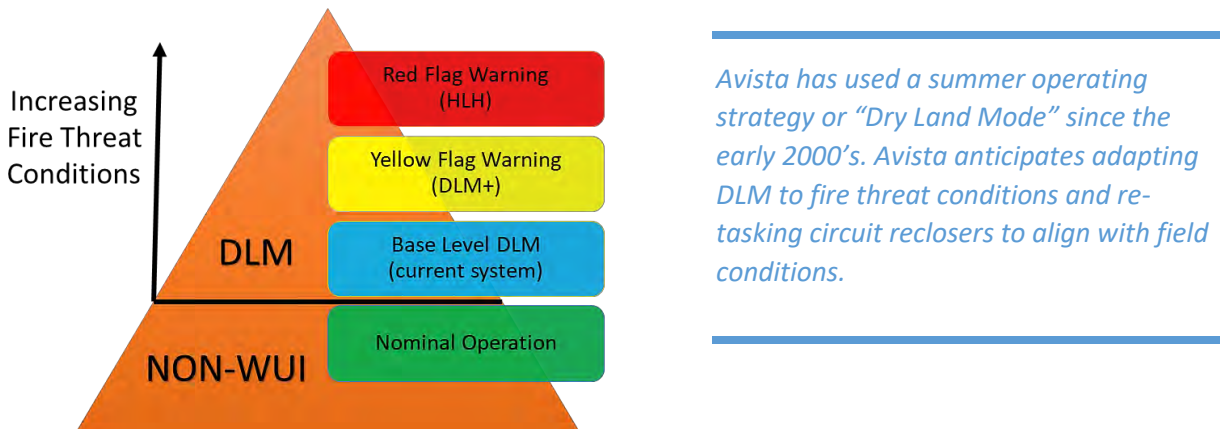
Increasing Fire Threat Conditions

Red Flag Warning
(HLH)

Yellow Flag Warning
(DLM+)

DLM

Base Level DLM
(current system)

NON-WUI

Nominal Operation

Avista has used a summer operating strategy or “Dry Land Mode” since the early 2000’s. Avista anticipates adapting DLM to fire threat conditions and retasking circuit reclosers to align with field conditions.